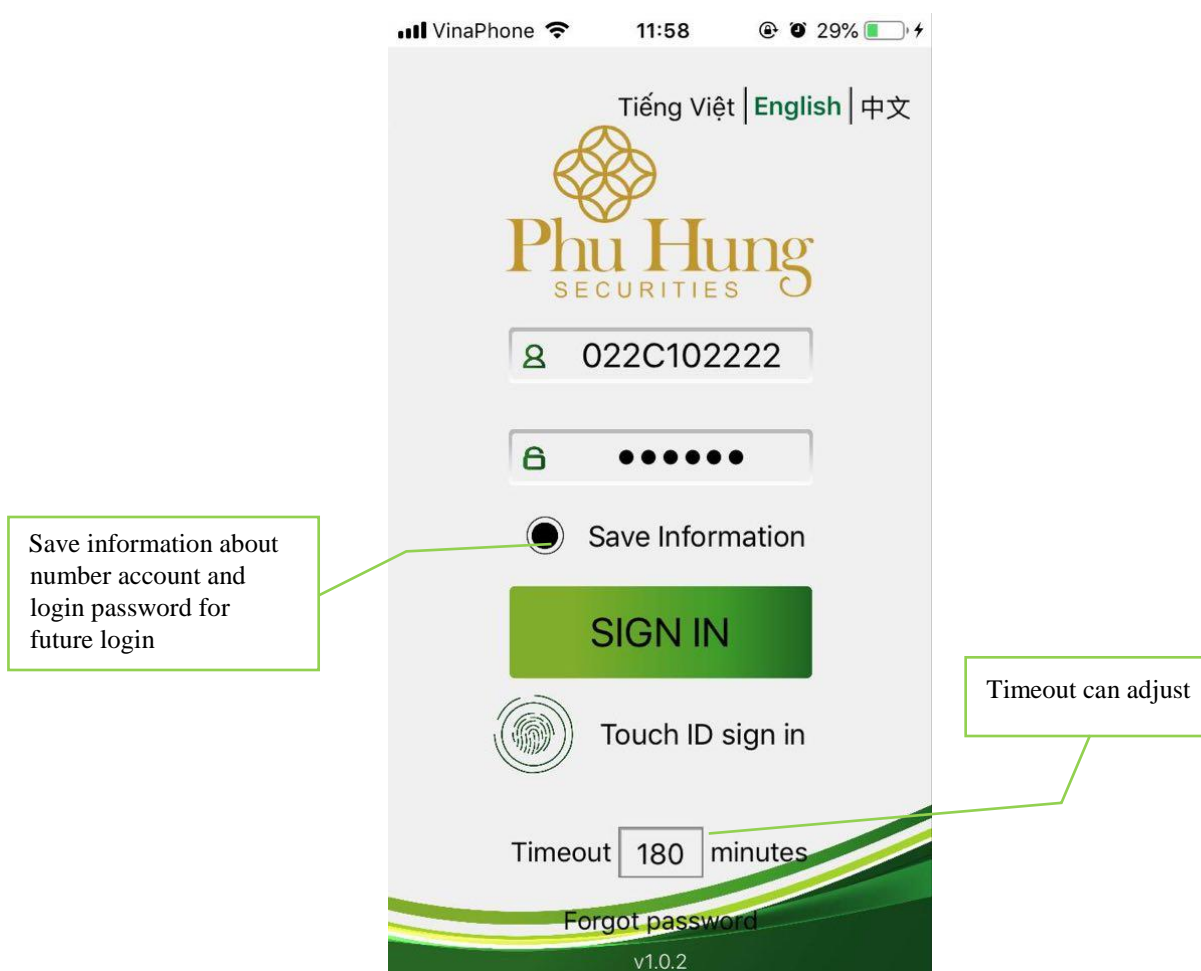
VinaPhone 11:58 29%

Tiếng Việt | English | 中文

Phu Hung
SECURITIES

022C102222

••••••

Save information about number account and login password for future login

Save Information

SIGN IN

Timeout can adjust

Touch ID sign in

Timeout 180 minutes

Forgot password

v1.0.2